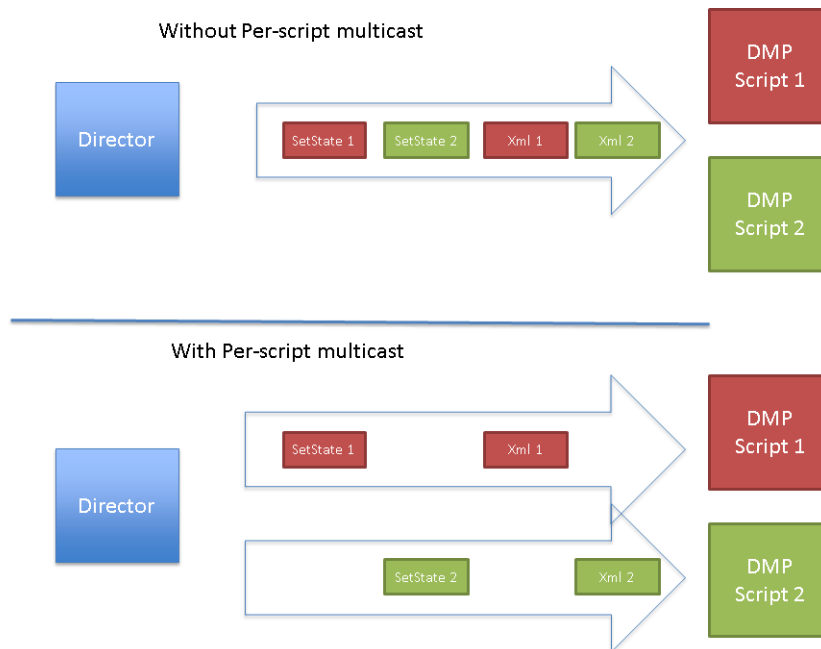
Without Per-script multicast

Director

SetState 1

SetState 2

Xml 1

Xml 2

DMP Script 1

DMP Script 2

With Per-script multicast

Director

SetState 1

Xml 1

SetState 2

Xml 2

DMP Script 1

DMP Script 2